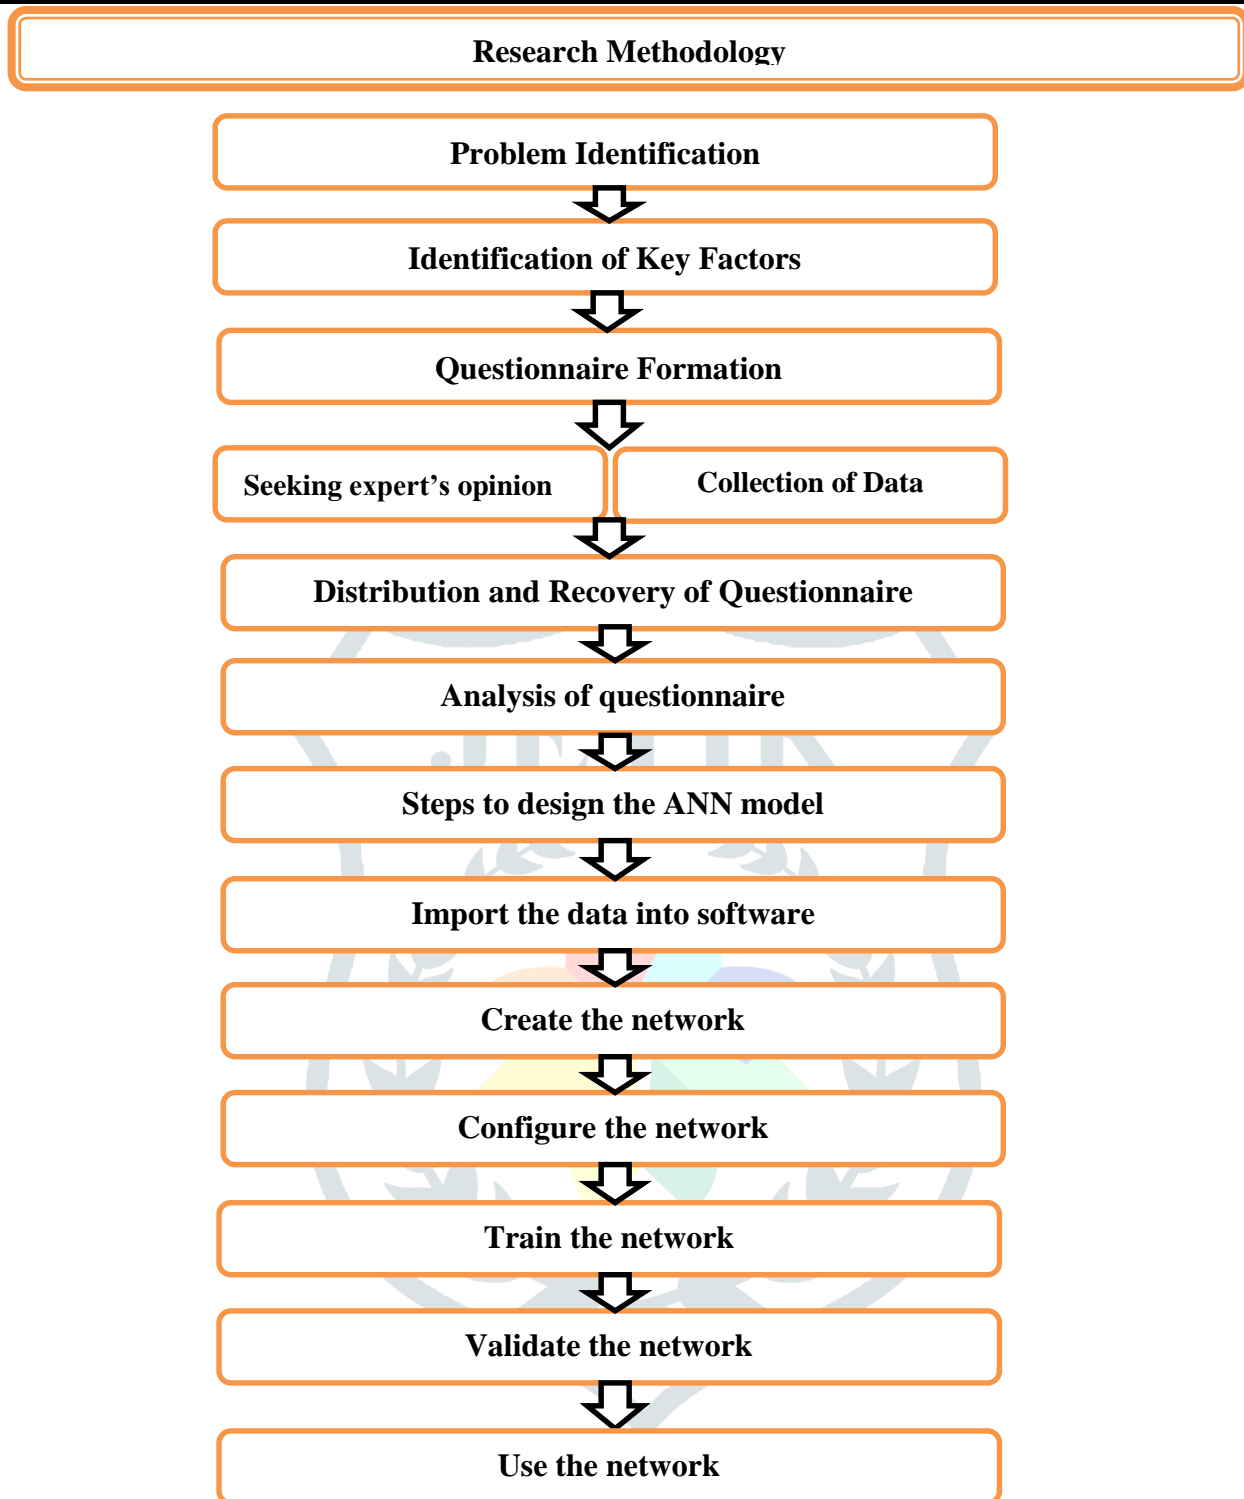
Research Methodology

Problem Identification

Identification of Key Factors

Questionnaire Formation

Seeking expert's opinion

Collection of Data

Distribution and Recovery of Questionnaire

Analysis of questionnaire

Steps to design the ANN model

Import the data into software

Create the network

Configure the network

Train the network

Validate the network

Use the network